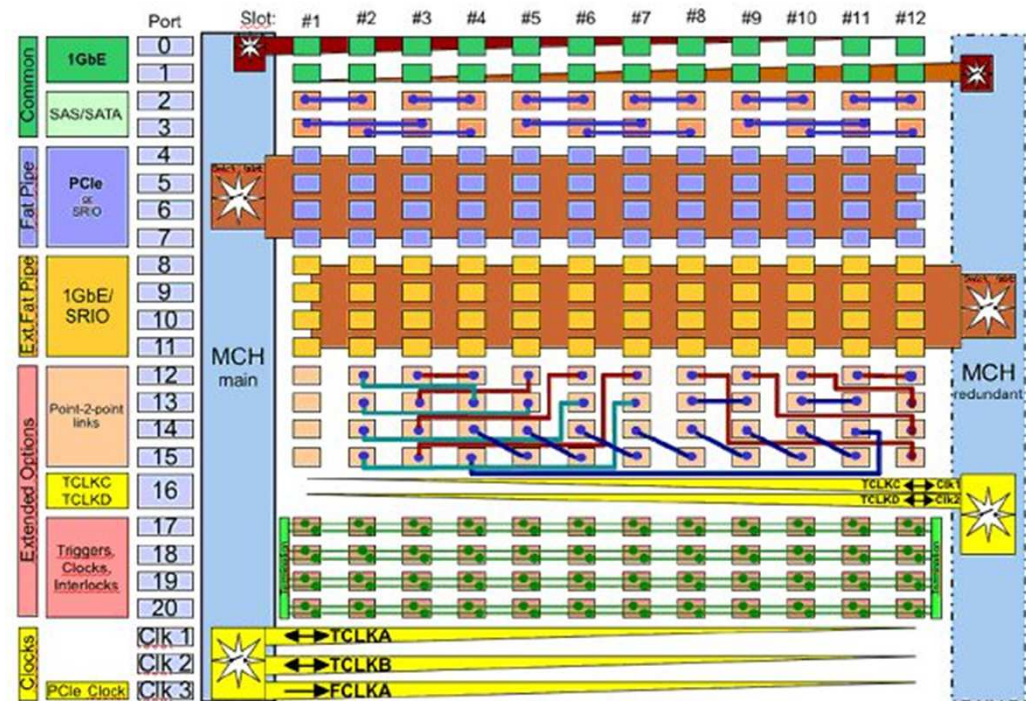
Port
Slot: #1 #2 #3 #4 #5 #6 #7 #8 #9 #10 #11 #12

Common
1GbE
SAS/SATA
Fat Pipe
PCIe
or
SRIO
Ext Fat Pipe
1GbE/
SRIO
Extended Options
Point-2-point links
TCLKC
TCLKD
Triggers,
Clocks,
Interlocks
Clocks
PCIe Clock

0
1
2
3
4
5
6
7
8
9
10
11
12
13
14
15
16
17
18
19
20
Clk 1
Clk 2
Clk 3

MCH
main

MCH
redundant

TCLKC
TCLKD
Clk1
Clk2

TCLKA
TCLKB
FCLKA